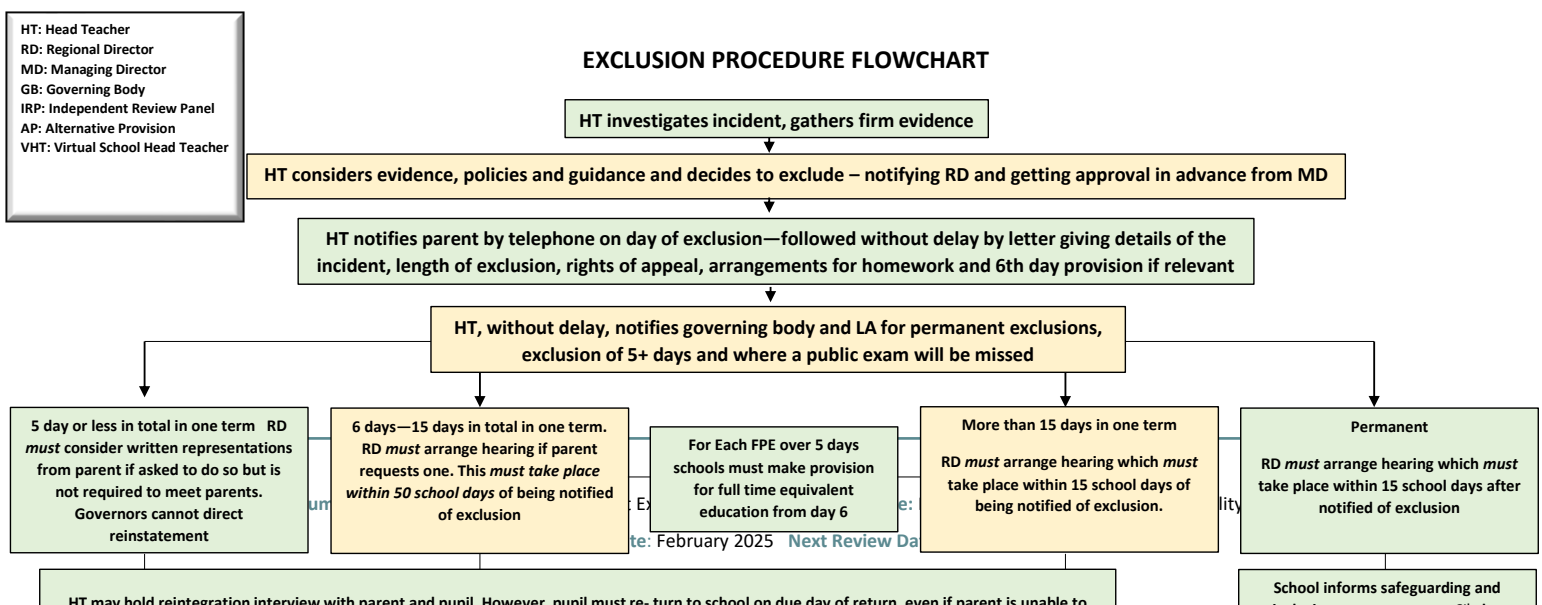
HT: Head Teacher
RD: Regional Director
MD: Managing Director
GB: Governing Body
IRP: Independent Review Panel
AP: Alternative Provision
VHT: Virtual School Head Teacher

EXCLUSION PROCEDURE FLOWCHART

HT investigates incident, gathers firm evidence

HT considers evidence, policies and guidance and decides to exclude – notifying RD and getting approval in advance from MD

HT notifies parent by telephone on day of exclusion—followed without delay by letter giving details of the incident, length of exclusion, rights of appeal, arrangements for homework and 6th day provision if relevant

HT, without delay, notifies governing body and LA for permanent exclusions, exclusion of 5+ days and where a public exam will be missed

5 day or less in total in one term RD *must* consider written representations from parent if asked to do so but is not required to meet parents. Governors cannot direct reinstatement

6 days—15 days in total in one term. RD *must* arrange hearing if parent requests one. This *must take place within 50 school days* of being notified of exclusion

For Each FPE over 5 days schools must make provision for full time equivalent education from day 6

More than 15 days in one term

RD *must* arrange hearing which *must* take place within 15 school days of being notified of exclusion.

Permanent

RD *must* arrange hearing which *must* take place within 15 school days after notified of exclusion

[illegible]um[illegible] Ex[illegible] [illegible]e: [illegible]lity
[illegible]te: February 2025 Next Review Da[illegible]

HT may hold reintegration interview with parent and pupil. However, pupil must re- turn to school on due day of return, even if parent is unable to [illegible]

School informs safeguarding and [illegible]